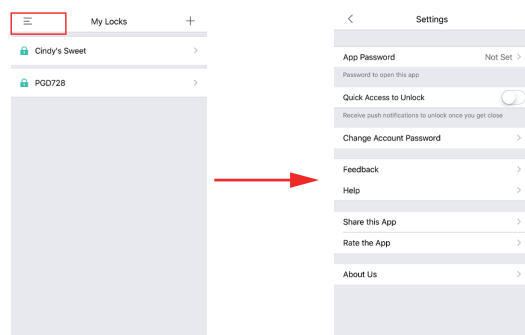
My Locks
Cindy's Sweet
PGD728

Settings
App Password Not Set
Password to open this app
Quick Access to Unlock
Receive push notifications to unlock once you get close
Change Account Password
Feedback
Help
Share this App
Rate the App
About Us